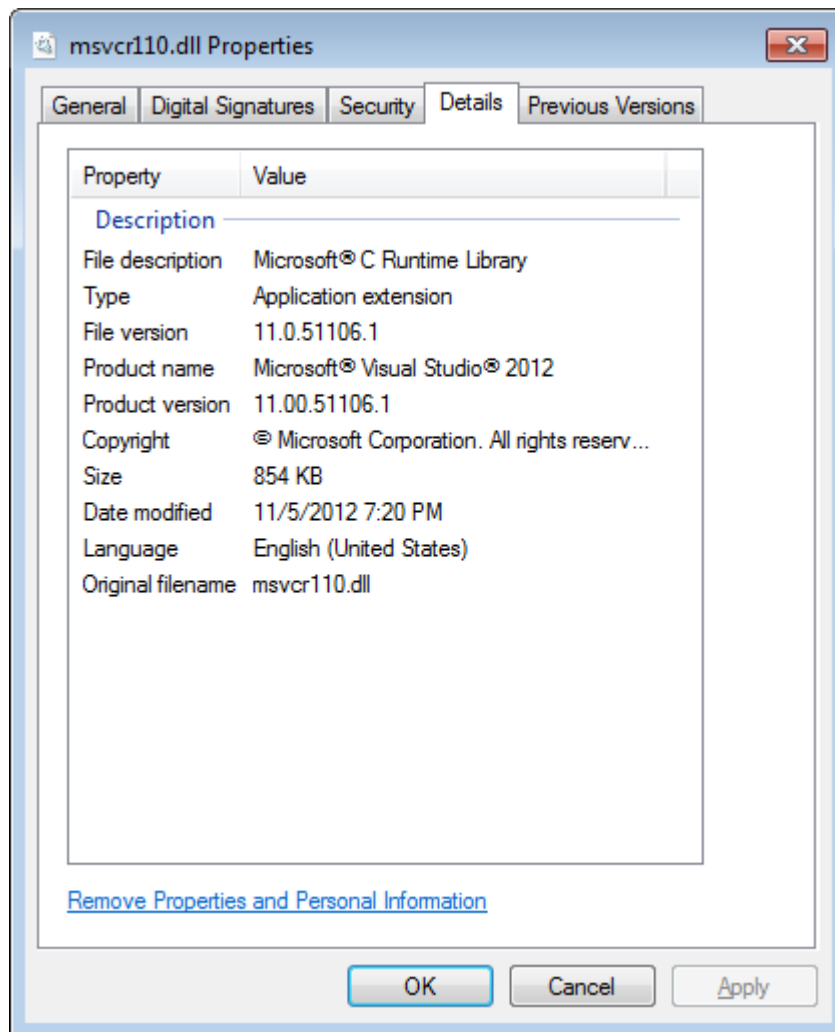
msvcr110.dll Properties

General | Digital Signatures | Security | Details | Previous Versions

| Property | Value |
|---|---|
| Description | |
| File description | Microsoft® C Runtime Library |
| Type | Application extension |
| File version | 11.0.51106.1 |
| Product name | Microsoft® Visual Studio® 2012 |
| Product version | 11.00.51106.1 |
| Copyright | © Microsoft Corporation. All rights reserv... |
| Size | 854 KB |
| Date modified | 11/5/2012 7:20 PM |
| Language | English (United States) |
| Original filename | msvcr110.dll |

Remove Properties and Personal Information

OK | Cancel | Apply